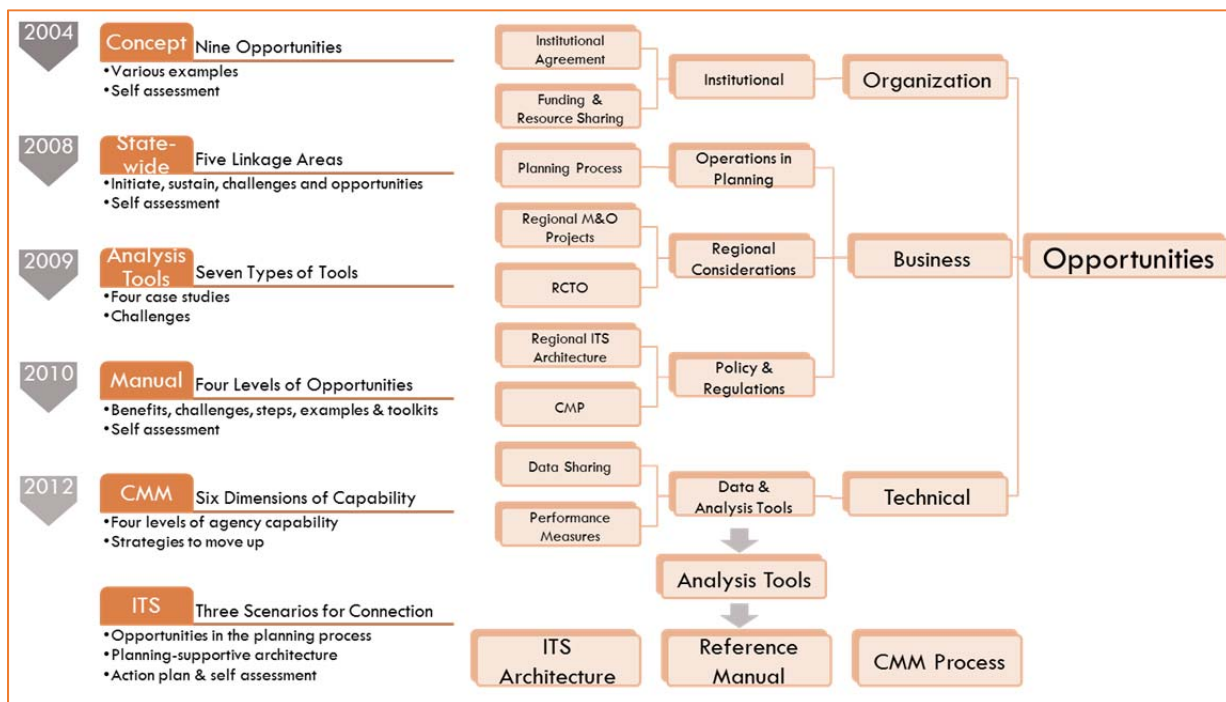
2004

Concept Nine Opportunities
•Various examples
•Self assessment

2008

State-wide Five Linkage Areas
•Initiate, sustain, challenges and opportunities
•Self assessment

2009

Analysis Tools Seven Types of Tools
•Four case studies
•Challenges

2010

Manual Four Levels of Opportunities
•Benefits, challenges, steps, examples & toolkits
•Self assessment

2012

CMM Six Dimensions of Capability
•Four levels of agency capability
•Strategies to move up

ITS Three Scenarios for Connection
•Opportunities in the planning process
•Planning-supportive architecture
•Action plan & self assessment

Institutional Agreement

Funding & Resource Sharing

Institutional

Organization

Planning Process

Operations in Planning

Regional M&O Projects

RCTO

Regional Considerations

Business

Opportunities

Regional ITS Architecture

CMP

Policy & Regulations

Data Sharing

Performance Measures

Data & Analysis Tools

Technical

Analysis Tools

ITS Architecture

Reference Manual

CMM Process